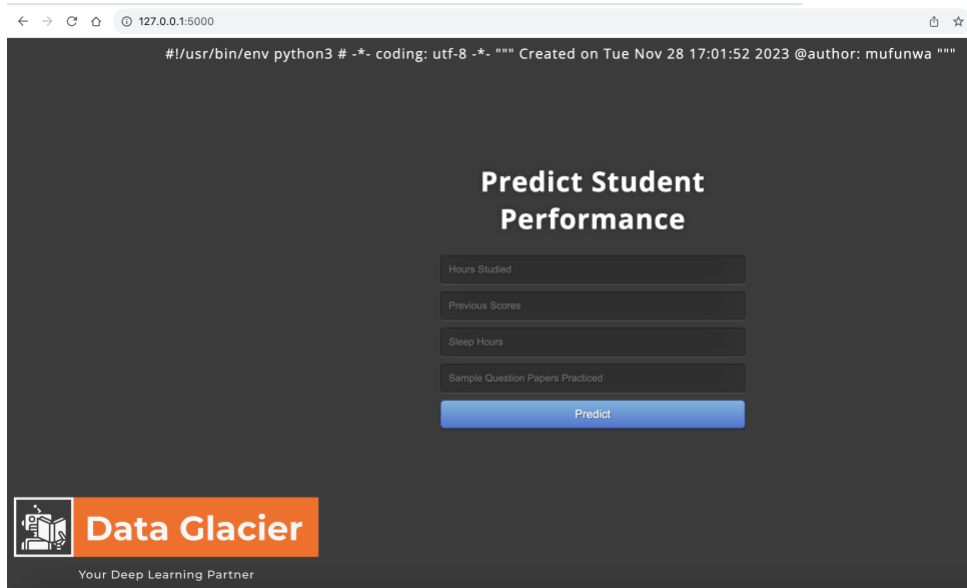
127.0.0.1:5000

#!/usr/bin/env python3 # -*- coding: utf-8 -*- """ Created on Tue Nov 28 17:01:52 2023 @author: mufunwa """

Predict Student Performance

Hours Studied

Previous Scores

Sleep Hours

Sample Question Papers Practiced

Predict

Data Glacier

Your Deep Learning Partner